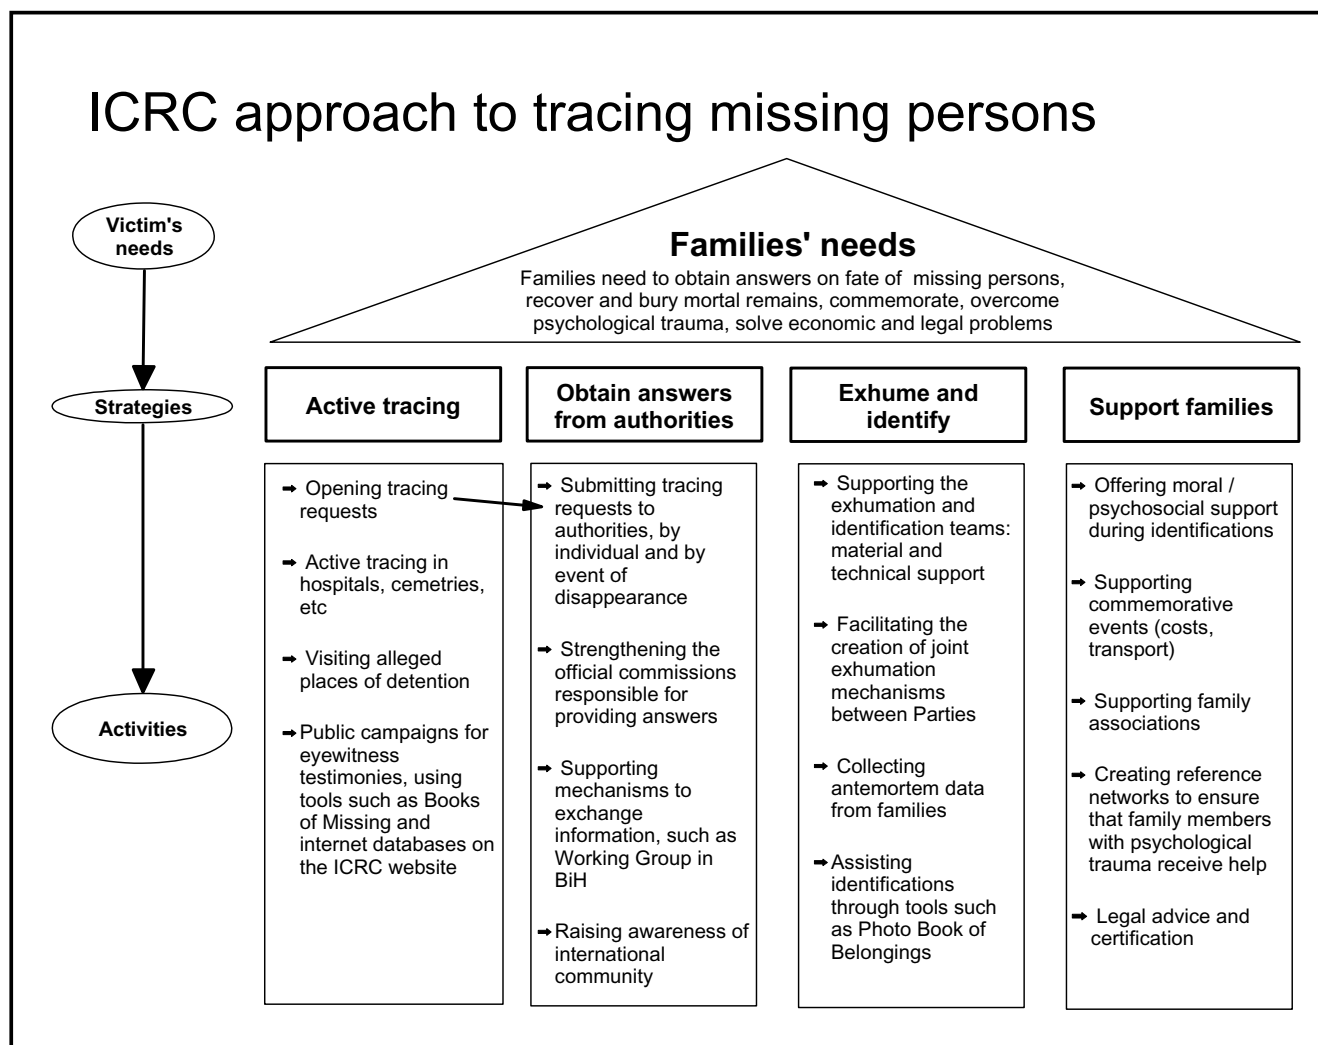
ICRC approach to tracing missing persons

Victim's needs

Strategies

Activities

Families' needs

Families need to obtain answers on fate of missing persons, recover and bury mortal remains, commemorate, overcome psychological trauma, solve economic and legal problems

Active tracing

Obtain answers from authorities

Exhume and identify

Support families

➡ Opening tracing requests

➡ Active tracing in hospitals, cemetries, etc

➡ Visiting alleged places of detention

➡ Public campaigns for eyewitness testimonies, using tools such as Books of Missing and internet databases on the ICRC website

➡ Submitting tracing requests to authorities, by individual and by event of disappearance

➡ Strengthening the official commissions responsible for providing answers

➡ Supporting mechanisms to exchange information, such as Working Group in BiH

➡ Raising awareness of international community

➡ Supporting the exhumation and identification teams: material and technical support

➡ Facilitating the creation of joint exhumation mechanisms between Parties

➡ Collecting antemortem data from families

➡ Assisting identifications through tools such as Photo Book of Belongings

➡ Offering moral / psychosocial support during identifications

➡ Supporting commemorative events (costs, transport)

➡ Supporting family associations

➡ Creating reference networks to ensure that family members with psychological trauma receive help

➡ Legal advice and certification